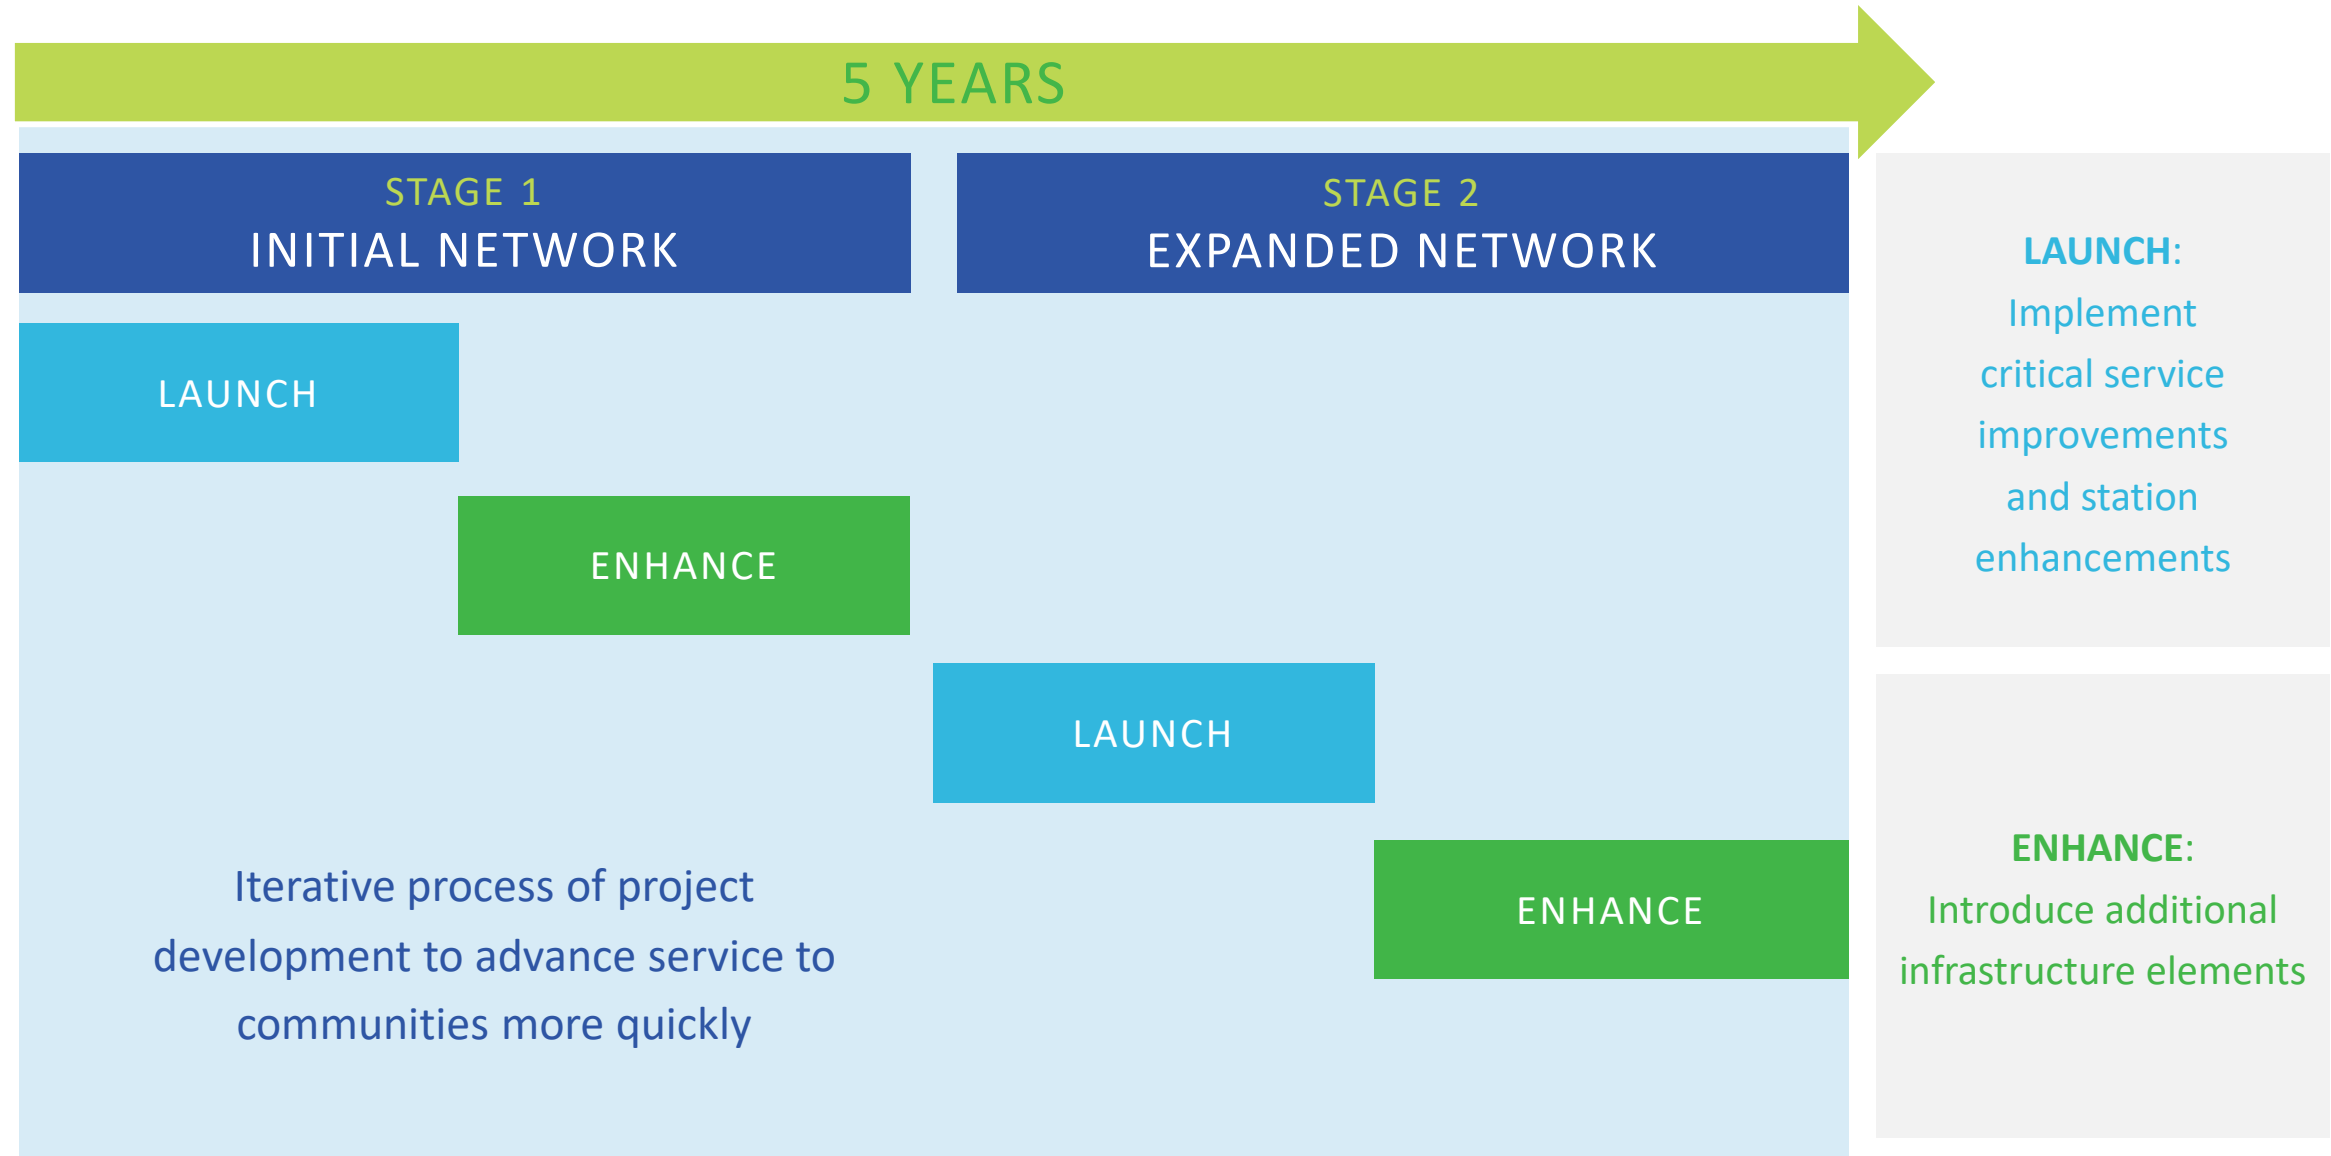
5 YEARS

STAGE 1
INITIAL NETWORK

STAGE 2
EXPANDED NETWORK

LAUNCH

ENHANCE

LAUNCH

ENHANCE

Iterative process of project development to advance service to communities more quickly

LAUNCH:
Implement critical service improvements and station enhancements

ENHANCE:
Introduce additional infrastructure elements